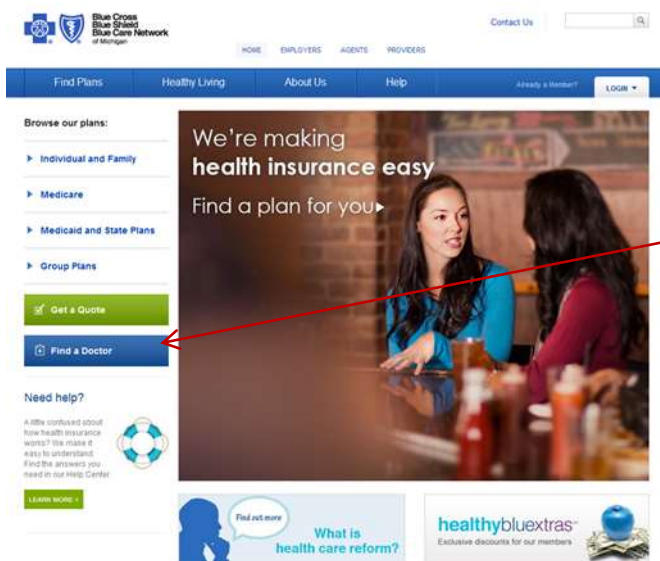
Blue Cross Blue Shield Blue Care Network of Michigan

Contact Us

HOME EMPLOYERS AGENTS PROVIDERS

Find Plans Healthy Living About Us Help Already a Member? LOGIN

Browse our plans:

Individual and Family

Medicare

Medicaid and State Plans

Group Plans

Get a Quote

Find a Doctor

Need help?

A little confused about how health insurance works? We make it easy to understand. Find the answers you need in our Help Center.

LEARN MORE

We're making health insurance easy

Find a plan for you

Find out more

What is health care reform?

healthybluextras

Exclusive discounts for our members